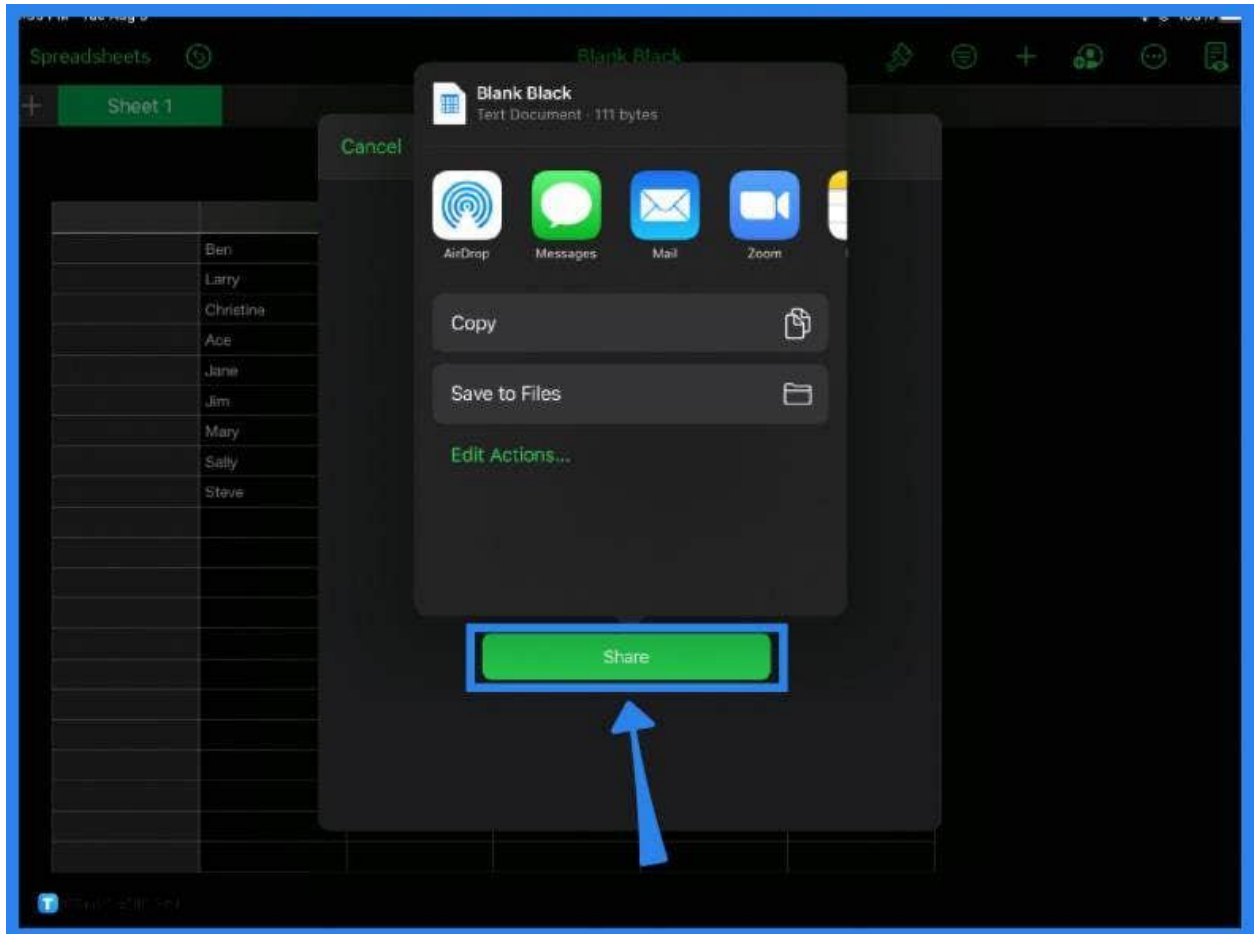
Spreadsheets

Blank Black

+ Sheet 1

Cancel

Blank Black
Text Document · 111 bytes

AirDrop
Messages
Mail
Zoom

Copy

Save to Files

Edit Actions...

Ben
Larry
Christina
Ace
Jane
Jim
Mary
Sally
Steve

Share

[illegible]